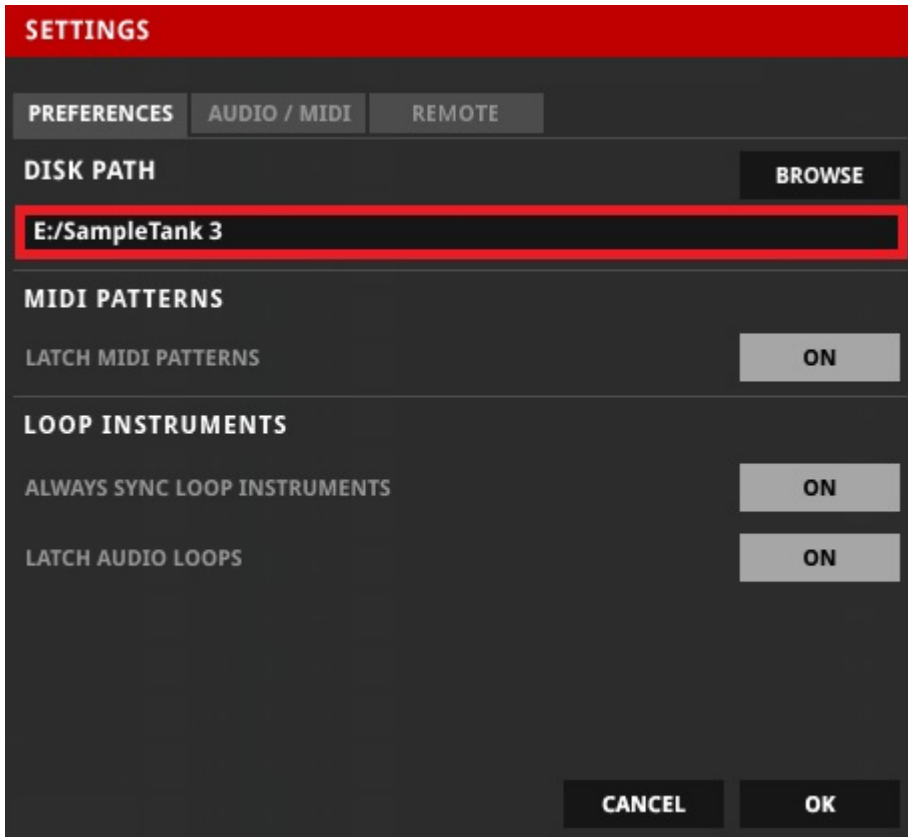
SETTINGS

PREFERENCES AUDIO / MIDI REMOTE

DISK PATH

BROWSE

E:/SampleTank 3

MIDI PATTERNS

LATCH MIDI PATTERNS

ON

LOOP INSTRUMENTS

ALWAYS SYNC LOOP INSTRUMENTS

ON

LATCH AUDIO LOOPS

ON

CANCEL

OK